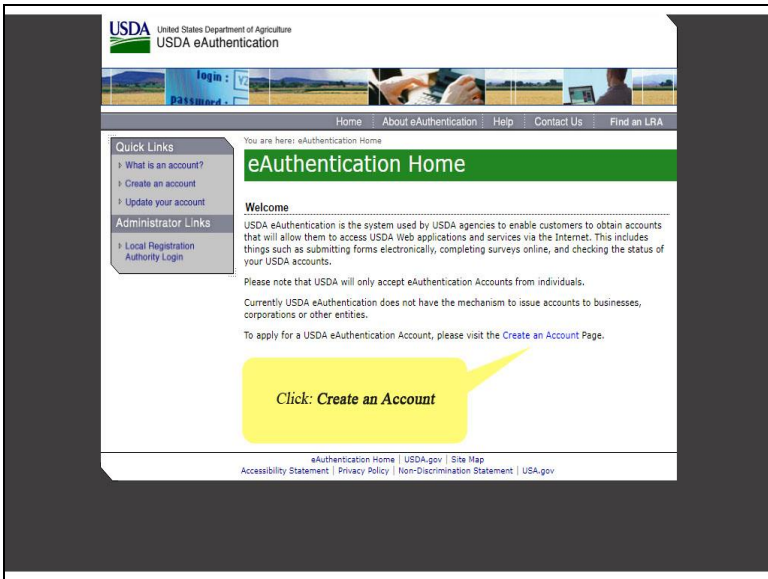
USDA United States Department of Agriculture
USDA eAuthentication

login :
password :

Home | About eAuthentication | Help | Contact Us | Find an LRA

Quick Links
What is an account?
Create an account
Update your account
Administrator Links
Local Registration Authority Login

You are here: eAuthentication Home

eAuthentication Home

Welcome

USDA eAuthentication is the system used by USDA agencies to enable customers to obtain accounts that will allow them to access USDA Web applications and services via the Internet. This includes things such as submitting forms electronically, completing surveys online, and checking the status of your USDA accounts.

Please note that USDA will only accept eAuthentication Accounts from individuals.

Currently USDA eAuthentication does not have the mechanism to issue accounts to businesses, corporations or other entities.

To apply for a USDA eAuthentication Account, please visit the Create an Account Page.

Click: Create an Account

eAuthentication Home | USDA.gov | Site Map
Accessibility Statement | Privacy Policy | Non-Discrimination Statement | USA.gov